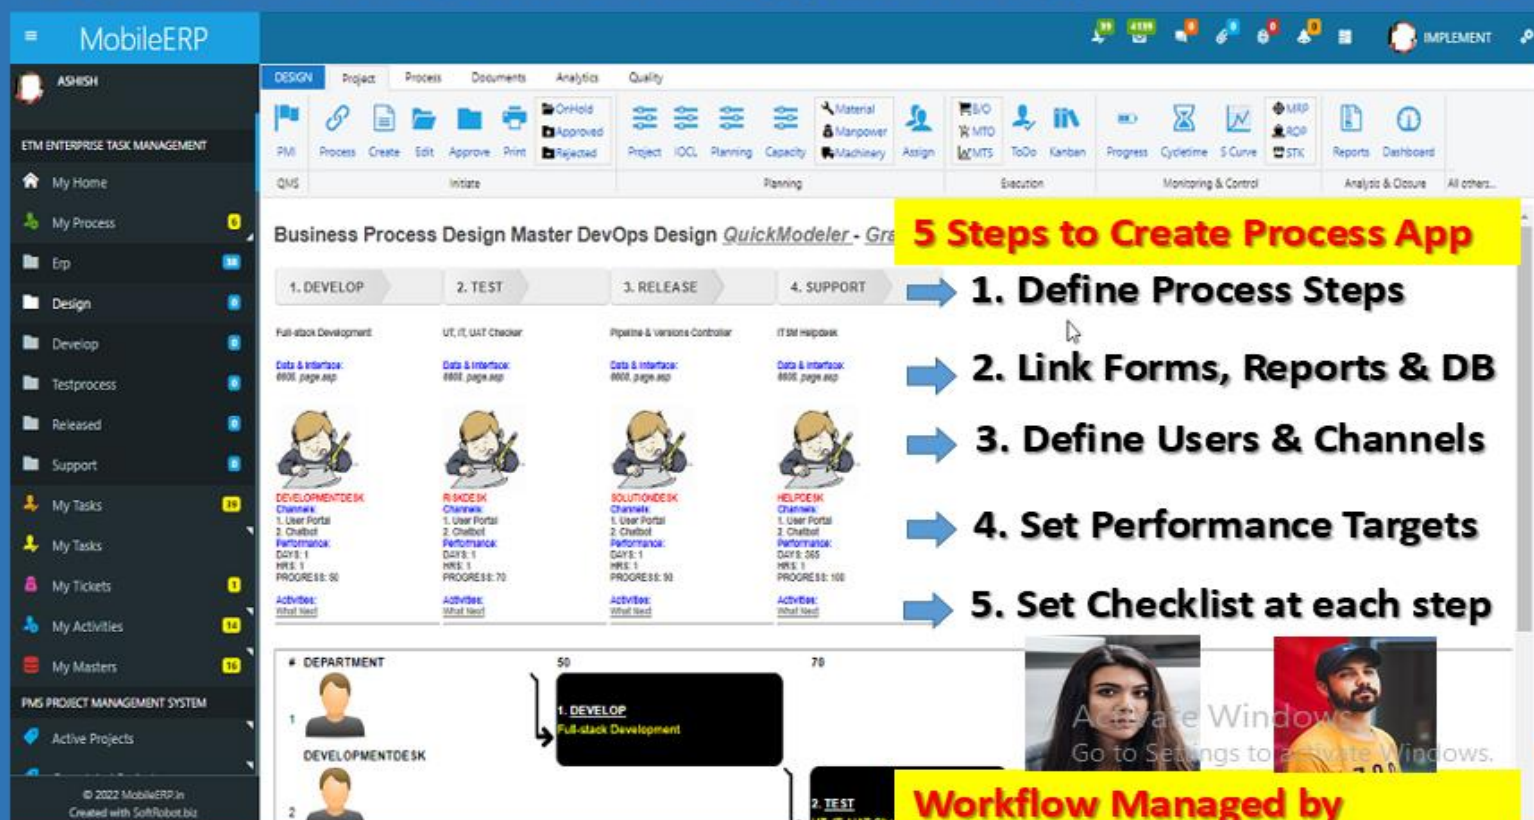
MobileERP

19 4139 IMPLEMENT

ASHISH

ETM ENTERPRISE TASK MANAGEMENT

My Home
My Process 6
Erp 38
Design 0
Develop 0
Testprocess 0
Released 0
Support 0
My Tasks 39
My Tasks
My Tickets 1
My Activities 14
My Masters 16

PMS PROJECT MANAGEMENT SYSTEM

Active Projects

© 2022 MobileERP.in
Created with SoftRobot.biz

DESIGN Project Process Documents Analytics Quality

PMI Process Create Edit Approve Print OnHold Approved Rejected Project IOCL Planning Capacity Material Manpower Machinery Assign B/O MTO MTS ToDo Kanban Progress Cycletime S Curve MRP ROP STK Reports Dashboard

QMS Initiate Planning Execution Monitoring & Control Analysis & Closure All others...

Business Process Design Master DevOps Design QuickModeler - Gra

5 Steps to Create Process App

1. DEVELOP 2. TEST 3. RELEASE 4. SUPPORT

Full-stack Development UT, IT, UAT Checker Pipeline & versions Controller ITSM Helpdesk

Data & Interface: 8808_page.asp

DEVELOPMENTDESK RISKDESK SOLUTIONDESK HELPDESK
Channels: 1. User Portal 2. Chatbot
Performance: DAYS: 1 HRS: 1 PROGRESS: 50 / 70 / 90 / 100
Activities: What Next

1. Define Process Steps

2. Link Forms, Reports & DB

3. Define Users & Channels

4. Set Performance Targets

5. Set Checklist at each step

# DEPARTMENT 50 70

1 DEVELOPMENTDESK

1. DEVELOP Full-stack Development

2 2. TEST

Activate Windows
Go to Settings to activate Windows.

Workflow Managed by